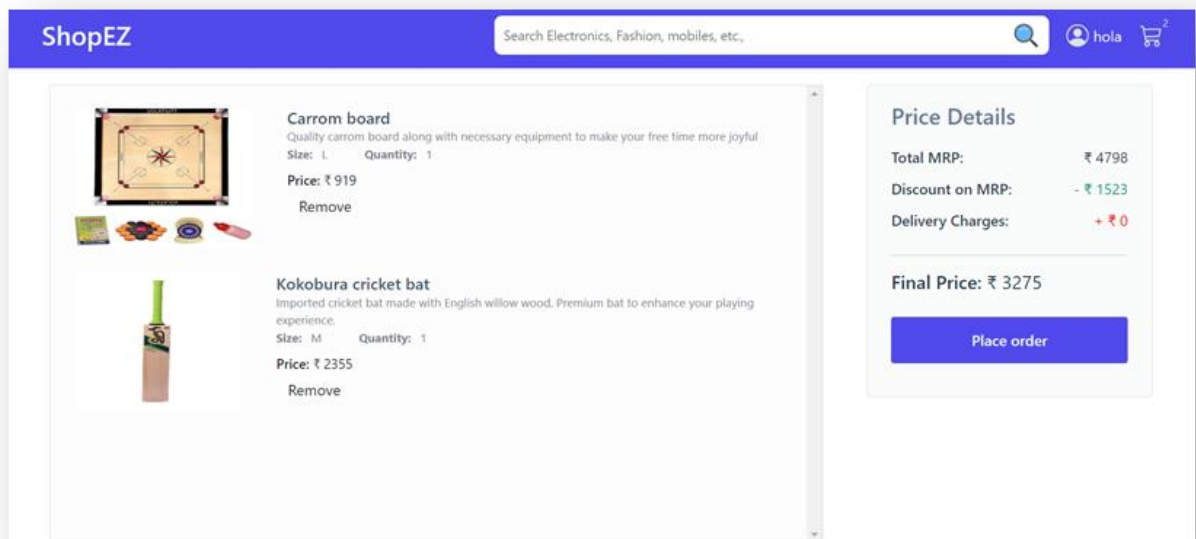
ShopEZ

Search Electronics, Fashion, mobiles, etc.,

hola 2

Carrom board
Quality carrom board along with necessary equipment to make your free time more joyful
Size: L Quantity: 1
Price: ₹ 919
Remove

Kokobura cricket bat
Imported cricket bat made with English willow wood. Premium bat to enhance your playing experience.
Size: M Quantity: 1
Price: ₹ 2355
Remove

Price Details
Total MRP: ₹ 4798
Discount on MRP: - ₹ 1523
Delivery Charges: + ₹ 0

Final Price: ₹ 3275

Place order